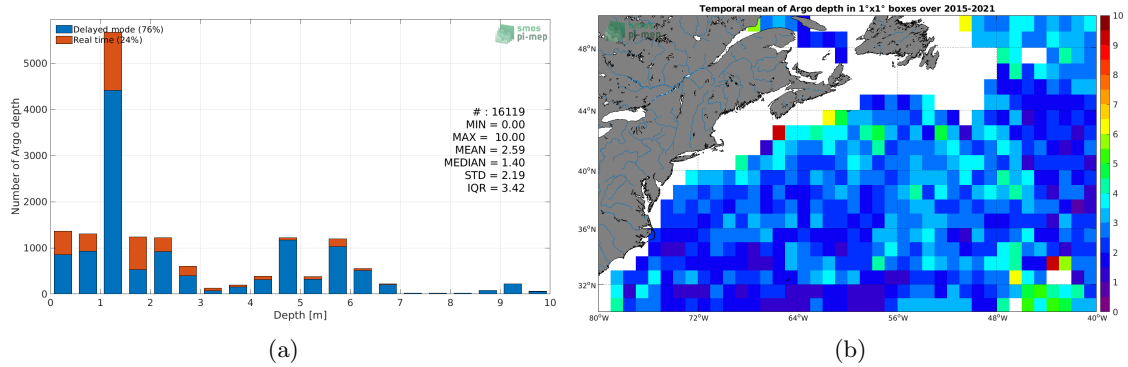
Delayed mode (76%)
Real time (24%)

smos pi-mep

Number of Argo depth

5000
4000
3000
2000
1000
0

# : 16119
MIN = 0.00
MAX = 10.00
MEAN = 2.59
MEDIAN = 1.40
STD = 2.19
IQR = 3.42

0 1 2 3 4 5 6 7 8 9 10
Depth [m]

(a)

Temporal mean of Argo depth in 1°x1° boxes over 2015-2021

48°N
44°N
40°N
36°N
32°N

80°W 72°W 64°W 56°W 48°W 40°W

10
9
8
7
6
5
4
3
2
1
0

(b)